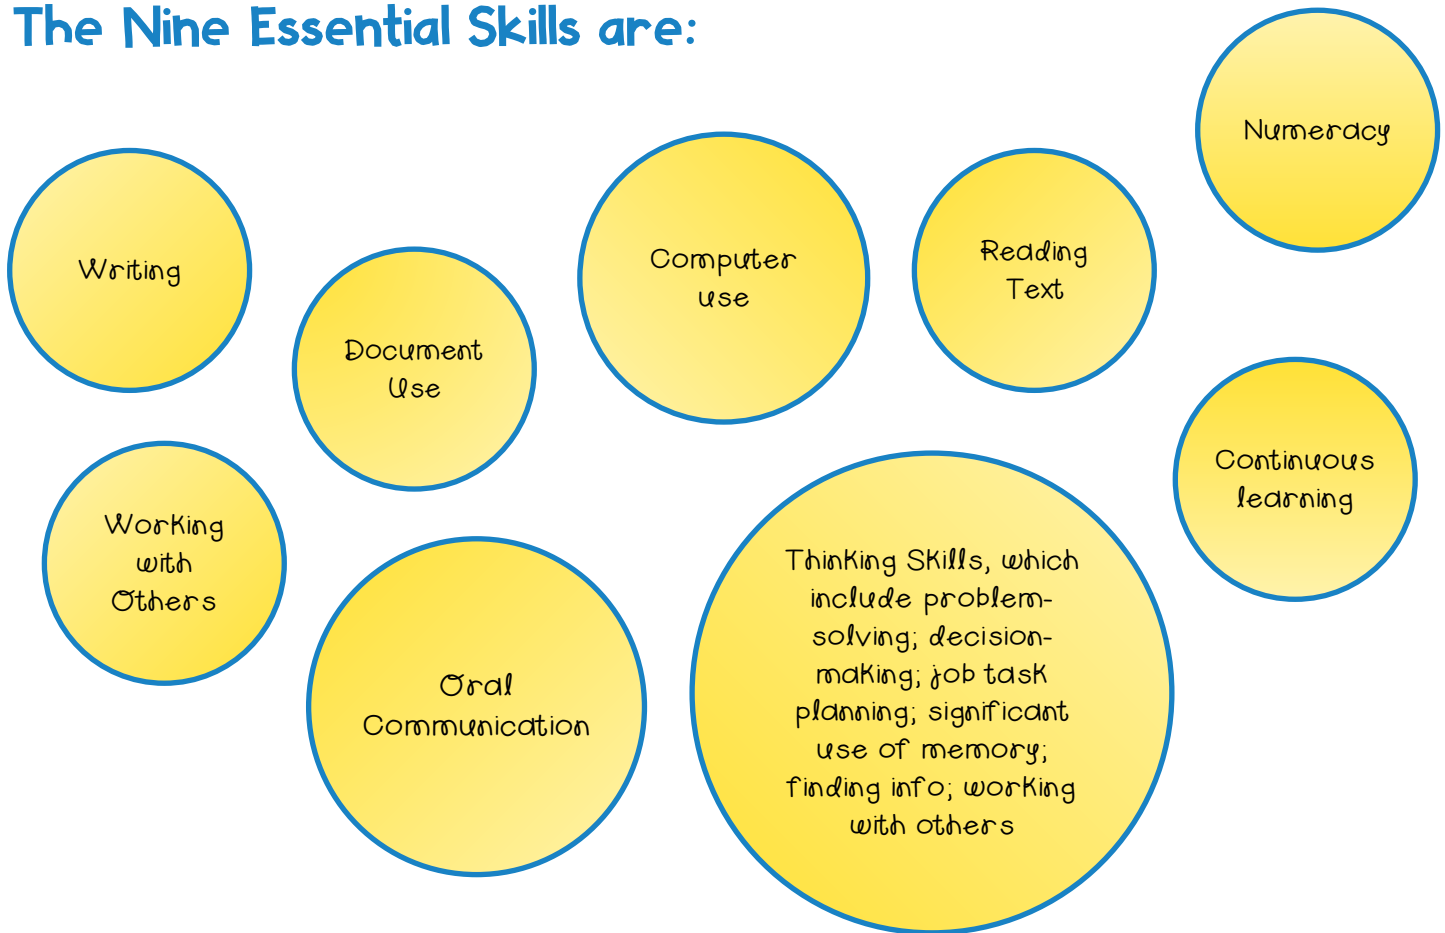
The Nine Essential Skills are:

Numeracy

Writing

Document Use

Computer use

Reading Text

Continuous learning

Working with Others

Oral Communication

Thinking Skills, which include problem-solving; decision-making; job task planning; significant use of memory; finding info; working with others